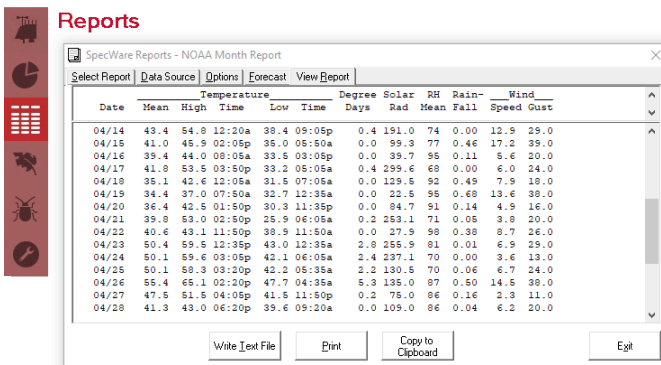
Reports

SpecWare Reports - NOAA Month Report

Select Report | Data Source | Options | Forecast | View Report

| Date | Temperature Mean | High | Time | Low | Time | Degree Days | Solar Rad | RH Mean | Rain-Fall | Wind Speed | Gust |
|---|---|---|---|---|---|---|---|---|---|---|---|
| 04/14 | 43.4 | 54.8 | 12:20a | 38.4 | 09:05p | 0.4 | 191.0 | 74 | 0.00 | 12.9 | 29.0 |
| 04/15 | 41.0 | 45.9 | 02:05p | 35.0 | 05:50a | 0.0 | 99.3 | 77 | 0.46 | 17.2 | 39.0 |
| 04/16 | 39.4 | 44.0 | 08:05a | 33.5 | 03:05p | 0.0 | 39.7 | 95 | 0.11 | 5.6 | 20.0 |
| 04/17 | 41.8 | 53.5 | 03:50p | 33.2 | 05:05a | 0.4 | 299.6 | 68 | 0.00 | 6.0 | 24.0 |
| 04/18 | 35.1 | 42.6 | 12:05a | 31.5 | 07:05a | 0.0 | 129.5 | 92 | 0.49 | 7.9 | 18.0 |
| 04/19 | 34.4 | 37.0 | 07:50a | 32.7 | 12:35a | 0.0 | 22.5 | 95 | 0.68 | 13.6 | 38.0 |
| 04/20 | 36.4 | 42.5 | 01:50p | 30.3 | 11:35p | 0.0 | 84.7 | 91 | 0.14 | 4.9 | 16.0 |
| 04/21 | 39.8 | 53.0 | 02:50p | 25.9 | 06:05a | 0.2 | 253.1 | 71 | 0.05 | 3.8 | 20.0 |
| 04/22 | 40.6 | 43.1 | 11:50p | 38.9 | 11:50a | 0.0 | 27.9 | 98 | 0.38 | 8.7 | 26.0 |
| 04/23 | 50.4 | 59.5 | 12:35p | 43.0 | 12:35a | 2.8 | 255.9 | 81 | 0.01 | 6.9 | 29.0 |
| 04/24 | 50.1 | 59.6 | 03:05p | 42.1 | 06:05a | 2.4 | 237.1 | 70 | 0.00 | 3.6 | 13.0 |
| 04/25 | 50.1 | 58.3 | 03:20p | 42.2 | 05:35a | 2.2 | 130.5 | 70 | 0.06 | 6.7 | 24.0 |
| 04/26 | 55.4 | 65.1 | 02:20p | 47.7 | 04:35a | 5.3 | 135.0 | 87 | 0.50 | 14.5 | 38.0 |
| 04/27 | 47.5 | 51.5 | 04:05p | 41.5 | 11:50p | 0.2 | 75.0 | 86 | 0.16 | 2.3 | 11.0 |
| 04/28 | 41.3 | 43.0 | 06:20p | 39.6 | 09:20a | 0.0 | 109.0 | 86 | 0.04 | 6.2 | 20.0 |

Write Text File | Print | Copy to Clipboard | Exit